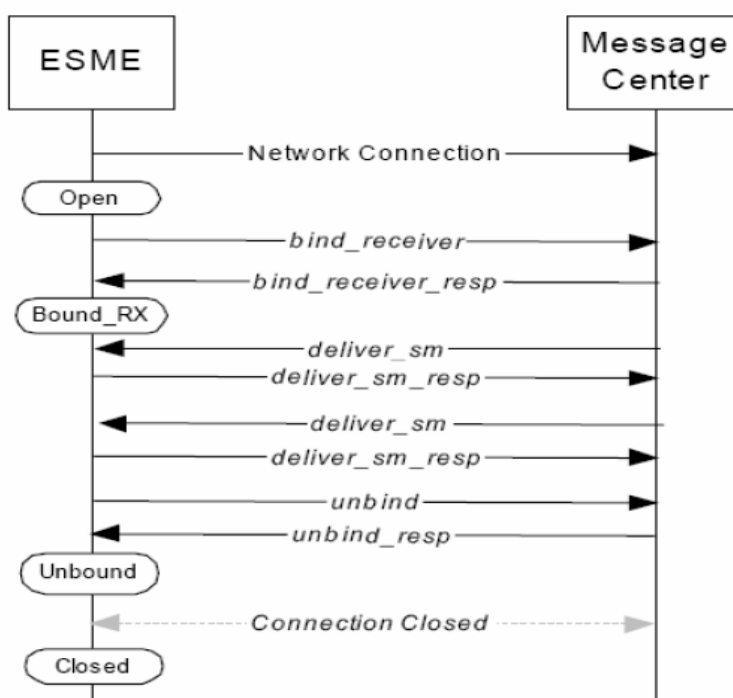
ESME

Message Center

Network Connection

Open

bind_receiver

bind_receiver_resp

Bound_RX

deliver_sm

deliver_sm_resp

deliver_sm

deliver_sm_resp

unbind

unbind_resp

Unbound

Connection Closed

Closed